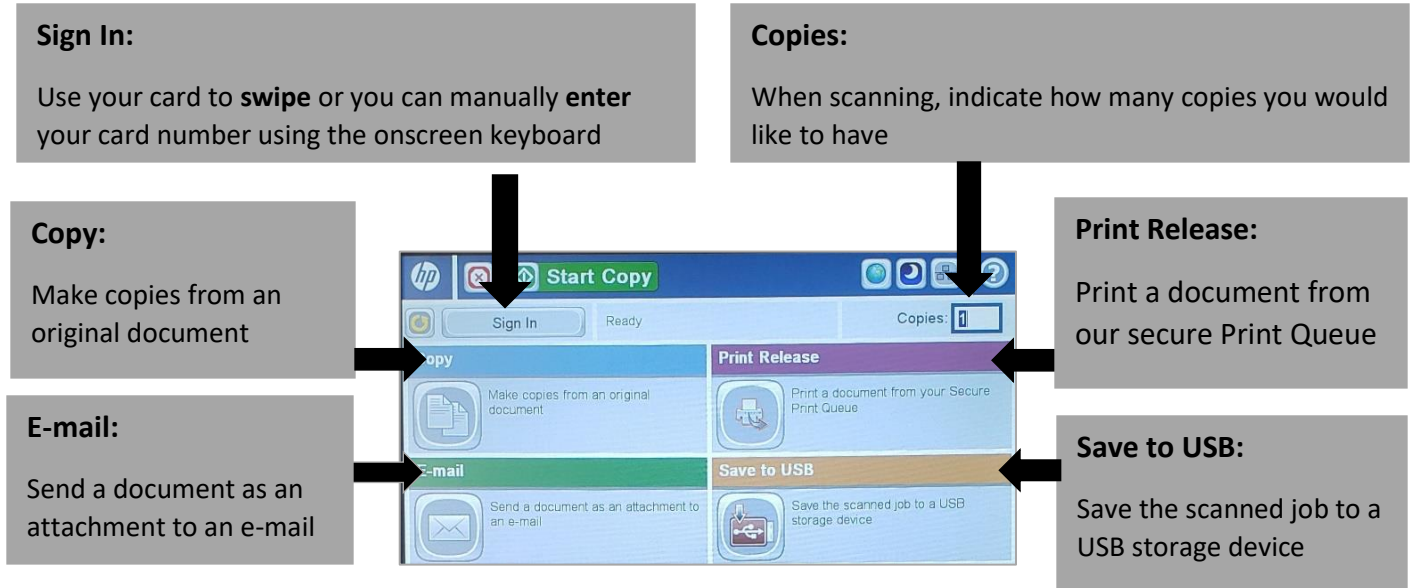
**Sign In:**

Use your card to **swipe** or you can manually **enter** your card number using the onscreen keyboard

**Copies:**

When scanning, indicate how many copies you would like to have

**Copy:**

Make copies from an original document

**Print Release:**

Print a document from our secure Print Queue

**E-mail:**

Send a document as an attachment to an e-mail

**Save to USB:**

Save the scanned job to a USB storage device

hp

Start Copy

Sign In

Ready

Copies: 1

opy

Make copies from an original document

Print Release

Print a document from your Secure Print Queue

E-mail

Send a document as an attachment to an e-mail

Save to USB

Save the scanned job to a USB storage device